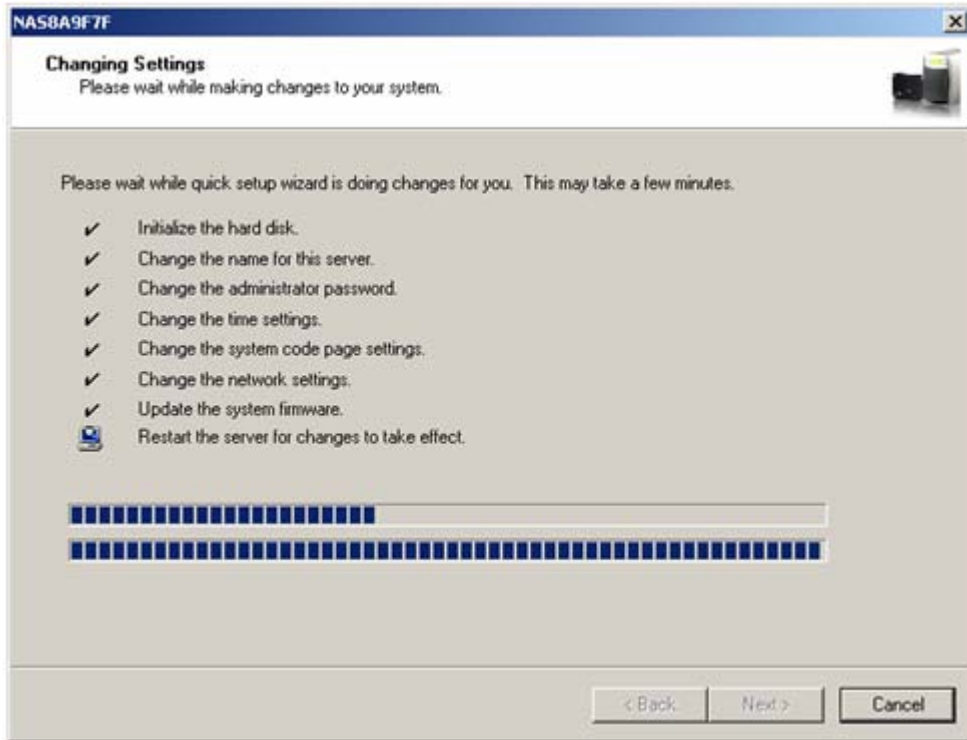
NAS8A9F7F

×

Changing Settings
Please wait while making changes to your system.

Please wait while quick setup wizard is doing changes for you. This may take a few minutes.

✔ Initialize the hard disk.
✔ Change the name for this server.
✔ Change the administrator password.
✔ Change the time settings.
✔ Change the system code page settings.
✔ Change the network settings.
✔ Update the system firmware.
Restart the server for changes to take effect.

< Back Next > Cancel